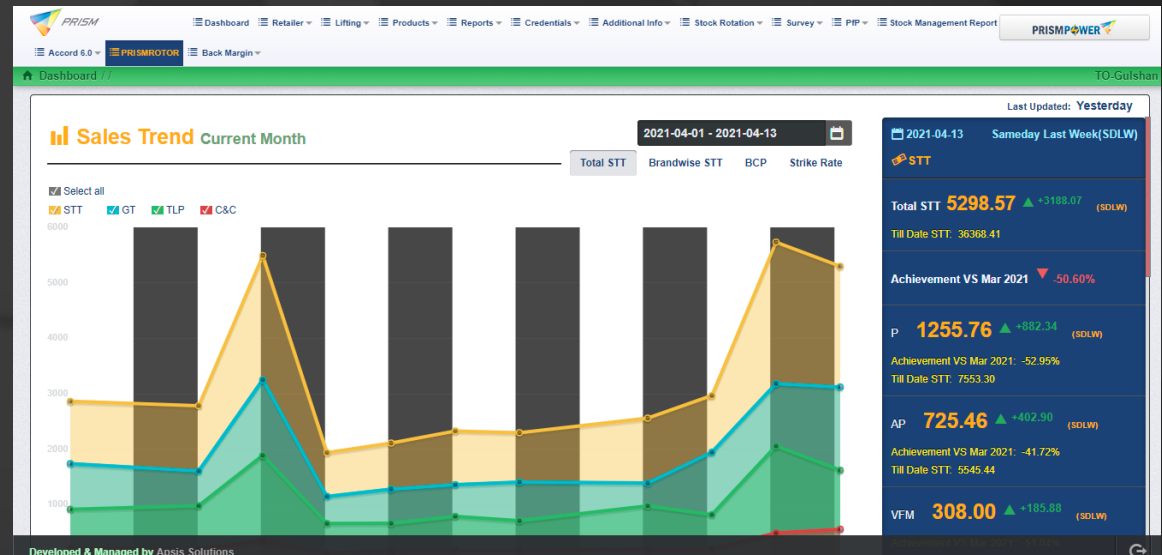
PRISM

Dashboard Retailer Lifting Products Reports Credentials Additional Info Stock Rotation Survey PfP Stock Management Report

PRISMPOWER

Accord 6.0 PRISMROTOR Back Margin

Dashboard / /

TO-Gulshan

Last Updated: Yesterday

Sales Trend Current Month

2021-04-01 - 2021-04-13

Total STT Brandwise STT BCP Strike Rate

Select all

STT GT TLP C&C

6000

5000

4000

3000

2000

1000

2021-04-13 Sameday Last Week(SDLW)

STT

Total STT 5298.57 +3188.07 (SDLW)

Till Date STT: 36368.41

Achievement VS Mar 2021 -50.60%

P 1255.76 +882.34 (SDLW)

Achievement VS Mar 2021: -52.95%

Till Date STT: 7553.30

AP 725.46 +402.90 (SDLW)

Achievement VS Mar 2021: -41.72%

Till Date STT: 5545.44

VFM 308.00 +185.88 (SDLW)

Developed & Managed by Apsis Solutions